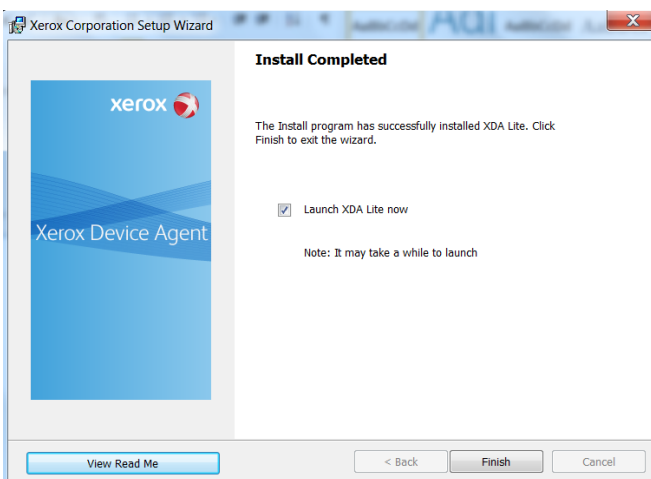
Xerox Corporation Setup Wizard

xerox

Xerox Device Agent

Install Completed

The Install program has successfully installed XDA Lite. Click Finish to exit the wizard.

Launch XDA Lite now

Note: It may take a while to launch

View Read Me

< Back

Finish

Cancel